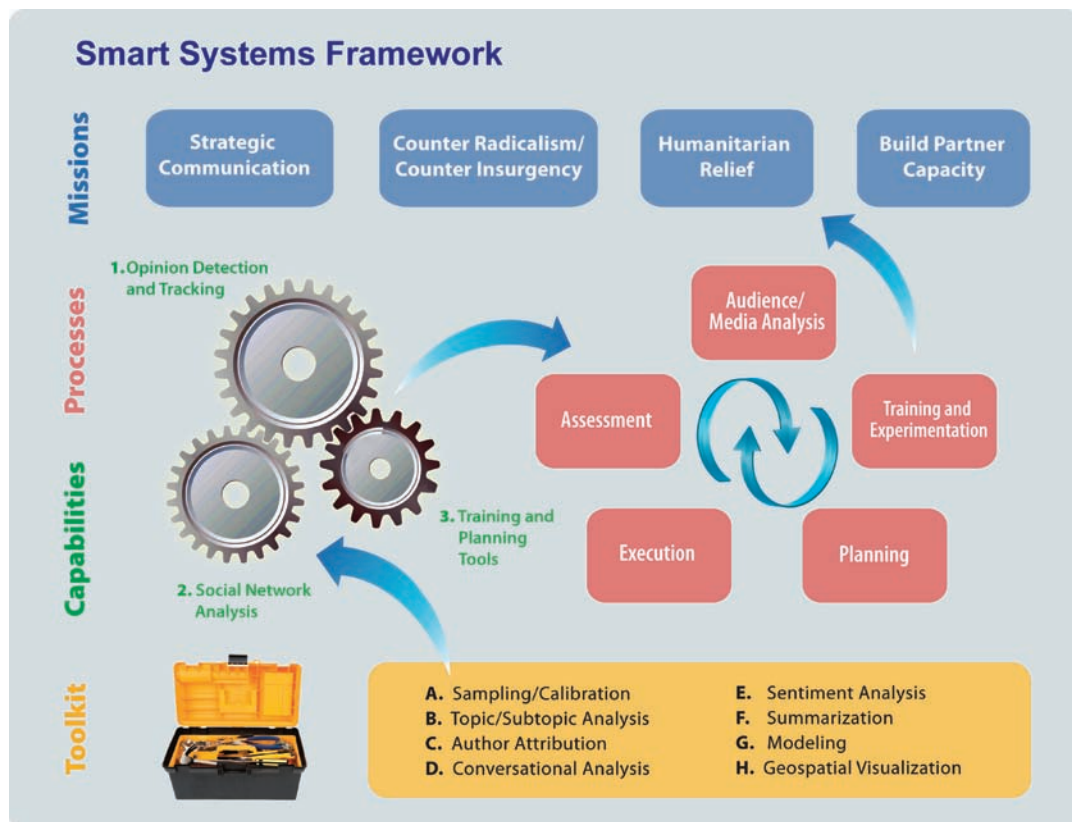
Smart Systems Framework

Missions

Strategic Communication

Counter Radicalism/ Counter Insurgency

Humanitarian Relief

Build Partner Capacity

Processes

1. Opinion Detection and Tracking

Audience/ Media Analysis

Assessment

Training and Experimentation

Capabilities

3. Training and Planning Tools

Execution

Planning

2. Social Network Analysis

Toolkit

A. Sampling/Calibration
B. Topic/Subtopic Analysis
C. Author Attribution
D. Conversational Analysis
E. Sentiment Analysis
F. Summarization
G. Modeling
H. Geospatial Visualization